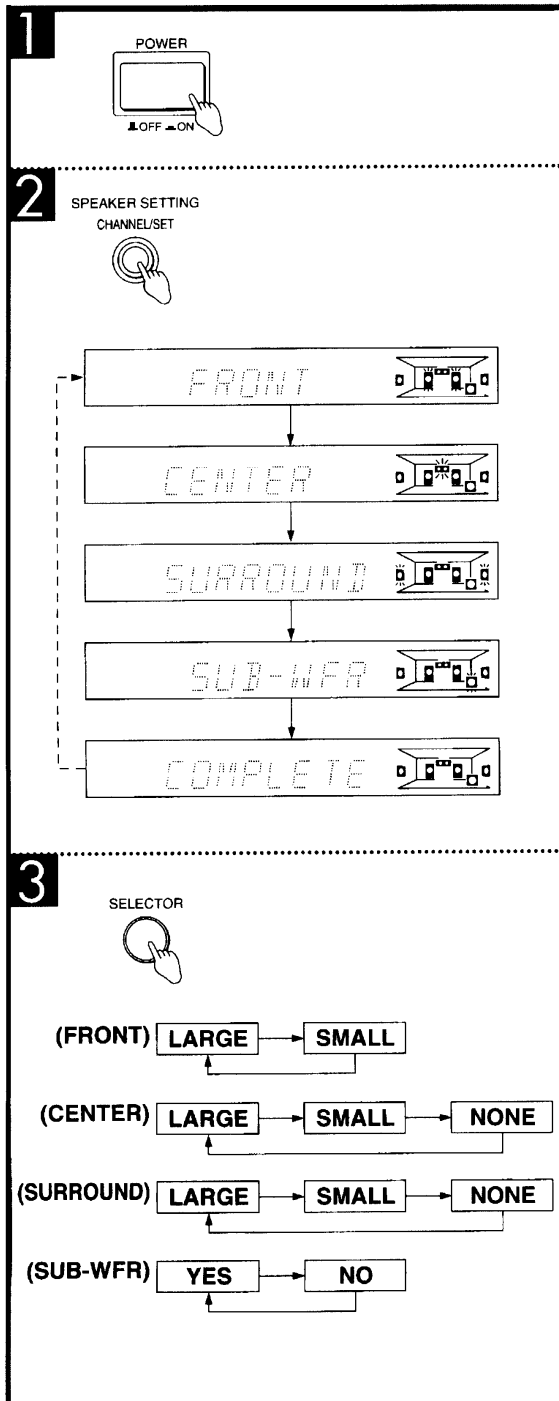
1

POWER

OFF ON

2

SPEAKER SETTING
CHANNEL/SET

FRONT

CENTER

SURROUND

SUB-WFR

COMPLETE

3

SELECTOR

(FRONT) LARGE SMALL

(CENTER) LARGE SMALL NONE

(SURROUND) LARGE SMALL NONE

(SUB-WFR) YES NO